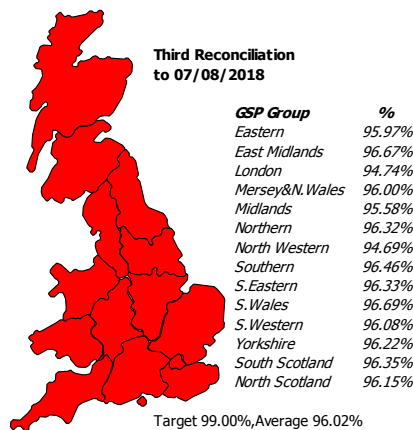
Third Reconciliation to 07/08/2018

| GSP Group | % |
|---|---|
| Eastern | 95.97% |
| East Midlands | 96.67% |
| London | 94.74% |
| Mersey&N.Wales | 96.00% |
| Midlands | 95.58% |
| Northern | 96.32% |
| North Western | 94.69% |
| Southern | 96.46% |
| S.Eastern | 96.33% |
| S.Wales | 96.69% |
| S.Western | 96.08% |
| Yorkshire | 96.22% |
| South Scotland | 96.35% |
| North Scotland | 96.15% |

Target 99.00%,Average 96.02%